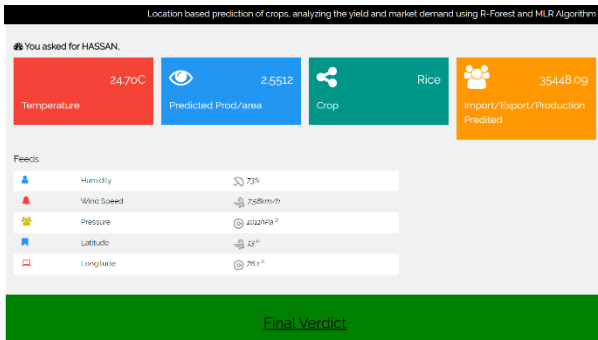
Location based prediction of crops, analyzing the yield and market demand using R-Forest and MLR Algorithm

You asked for HASSAN,

24.70C
Temperature

2.5512
Predicted Prod/area

Rice
Crop

35448.09
Import/Export/Production Predited

Feeds

| Humidity | 73% |
|---|---|
| Wind Speed | 7.58km/h |
| Pressure | 1012hPa ° |
| Latitude | 13 ° |
| Longitude | 76.1 ° |

Final Verdict